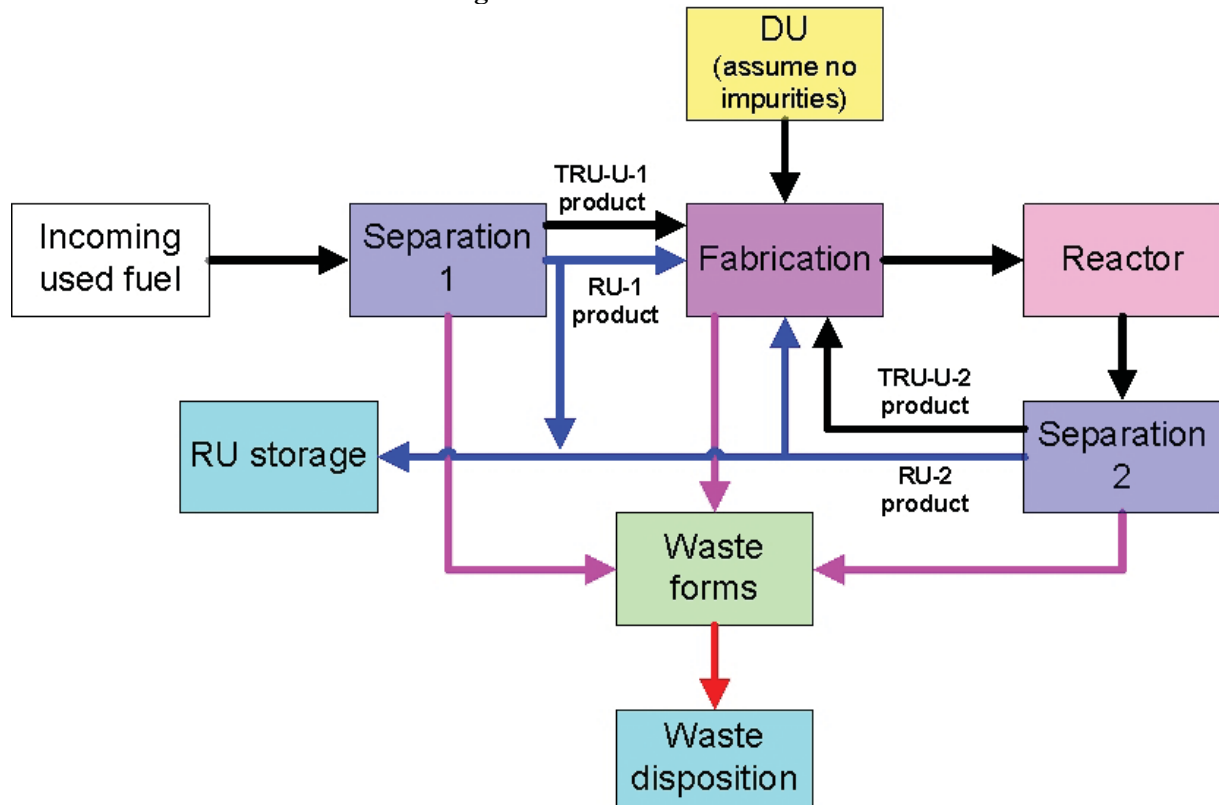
DU
(assume no impurities)

TRU-U-1 product

Incoming used fuel

Separation 1

Fabrication

Reactor

RU-1 product

TRU-U-2 product

RU storage

Separation 2

RU-2 product

Waste forms

Waste disposition